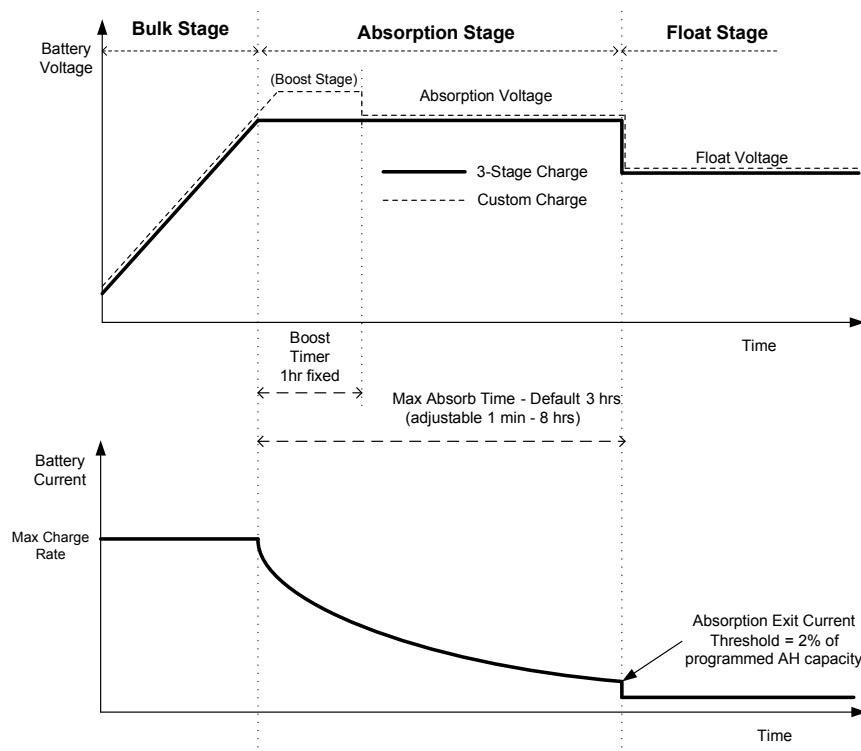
Bulk Stage

Absorption Stage

Float Stage

Battery Voltage

(Boost Stage)

Absorption Voltage

3-Stage Charge

Custom Charge

Float Voltage

Time

Boost Timer 1hr fixed

Max Absorb Time - Default 3 hrs (adjustable 1 min - 8 hrs)

Battery Current

Max Charge Rate

Absorption Exit Current Threshold = 2% of programmed AH capacity

Time